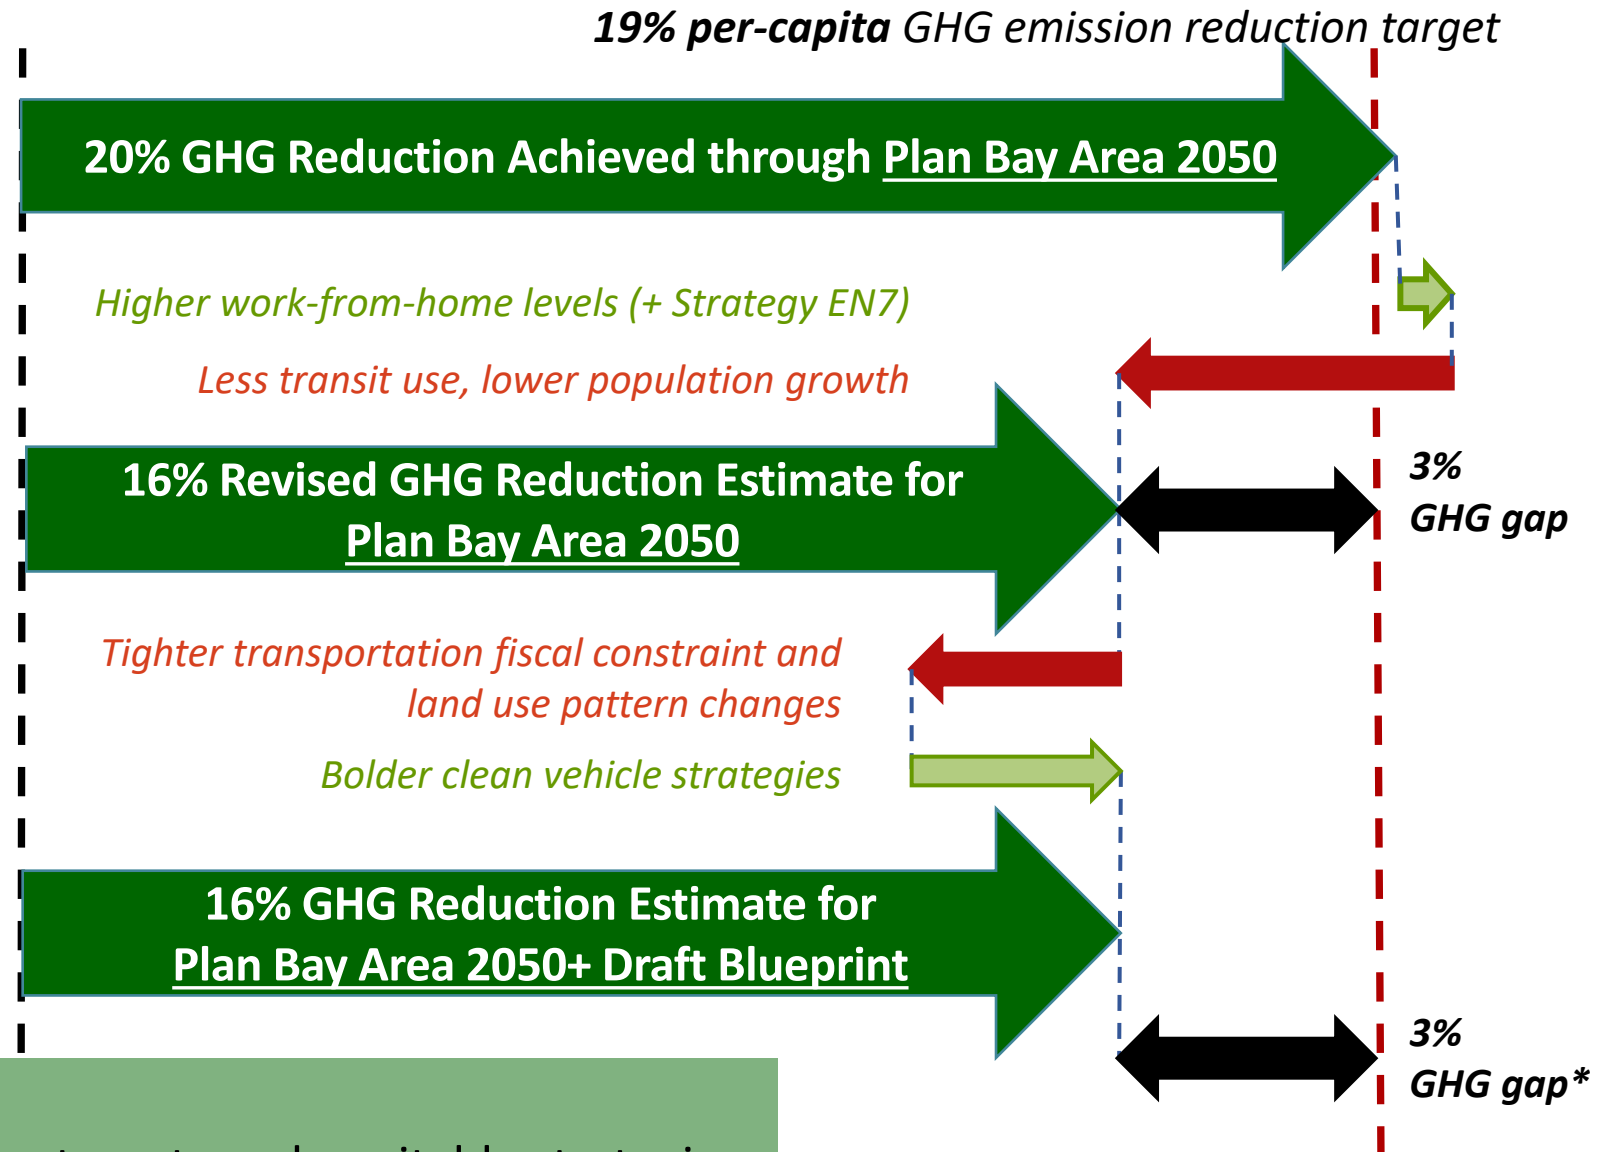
19% per-capita GHG emission reduction target

20% GHG Reduction Achieved through Plan Bay Area 2050

Higher work-from-home levels (+ Strategy EN7)

Less transit use, lower population growth

16% Revised GHG Reduction Estimate for Plan Bay Area 2050

3% GHG gap

Tighter transportation fiscal constraint and land use pattern changes

Bolder clean vehicle strategies

16% GHG Reduction Estimate for Plan Bay Area 2050+ Draft Blueprint

3% GHG gap*

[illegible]